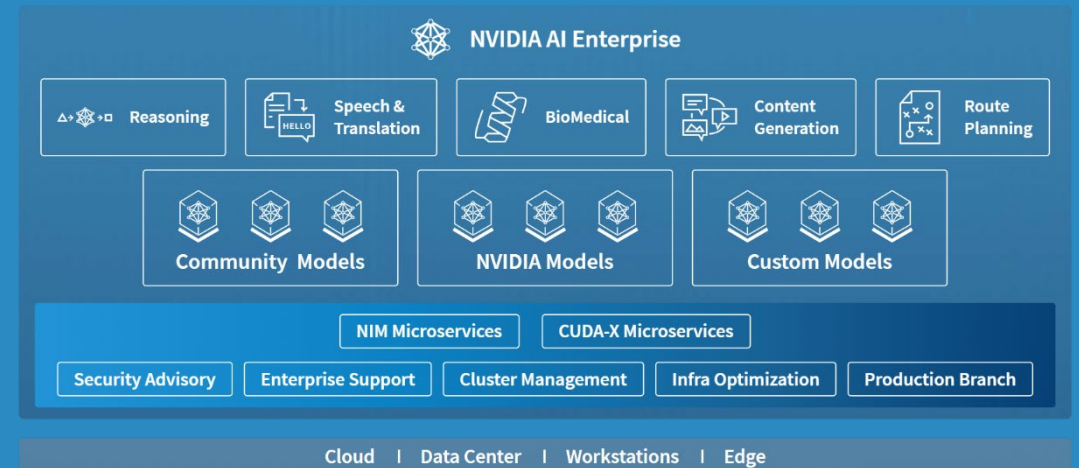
NVIDIA AI Enterprise

Reasoning

HELLO

Speech & Translation

BioMedical

Content Generation

Route Planning

Community Models

NVIDIA Models

Custom Models

NIM Microservices

CUDA-X Microservices

Security Advisory

Enterprise Support

Cluster Management

Infra Optimization

Production Branch

Cloud | Data Center | Workstations | Edge